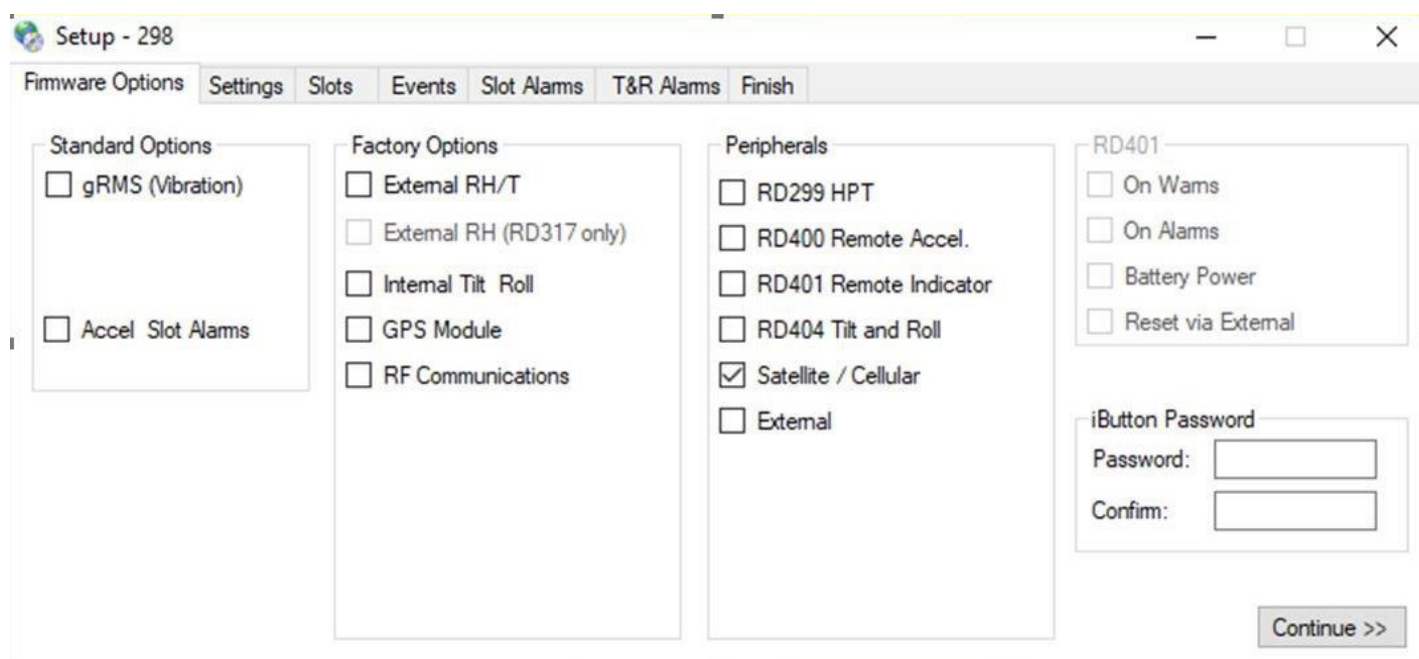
Setup - 298

Firmware Options | Settings | Slots | Events | Slot Alarms | T&R Alarms | Finish

Standard Options
gRMS (Vibration)
Accel Slot Alarms

Factory Options
External RH/T
External RH (RD317 only)
Internal Tilt Roll
GPS Module
RF Communications

Peripherals
RD299 HPT
RD400 Remote Accel.
RD401 Remote Indicator
RD404 Tilt and Roll
Satellite / Cellular
External

RD401
On Warns
On Alarms
Battery Power
Reset via External

iButton Password
Password:
Confirm:

Continue >>